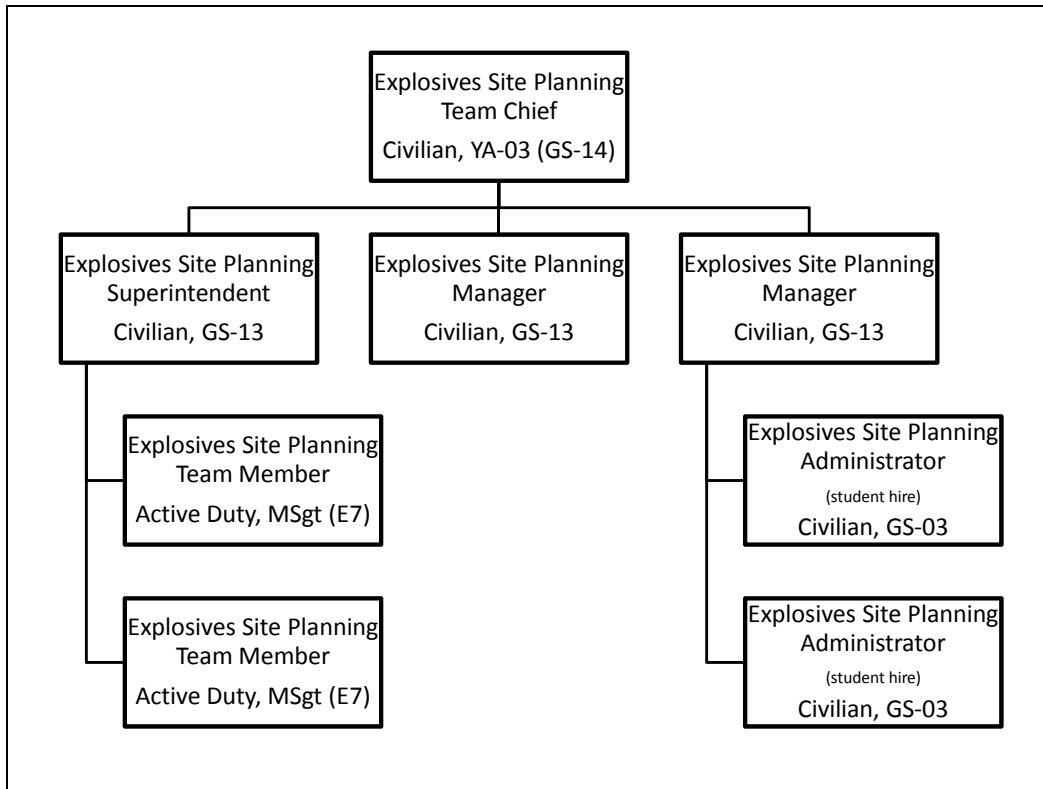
Explosives Site Planning Team Chief
Civilian, YA-03 (GS-14)

Explosives Site Planning Superintendent
Civilian, GS-13

Explosives Site Planning Manager
Civilian, GS-13

Explosives Site Planning Manager
Civilian, GS-13

Explosives Site Planning Team Member
Active Duty, MSgt (E7)

Explosives Site Planning Team Member
Active Duty, MSgt (E7)

Explosives Site Planning Administrator
(student hire)
Civilian, GS-03

Explosives Site Planning Administrator
(student hire)
Civilian, GS-03